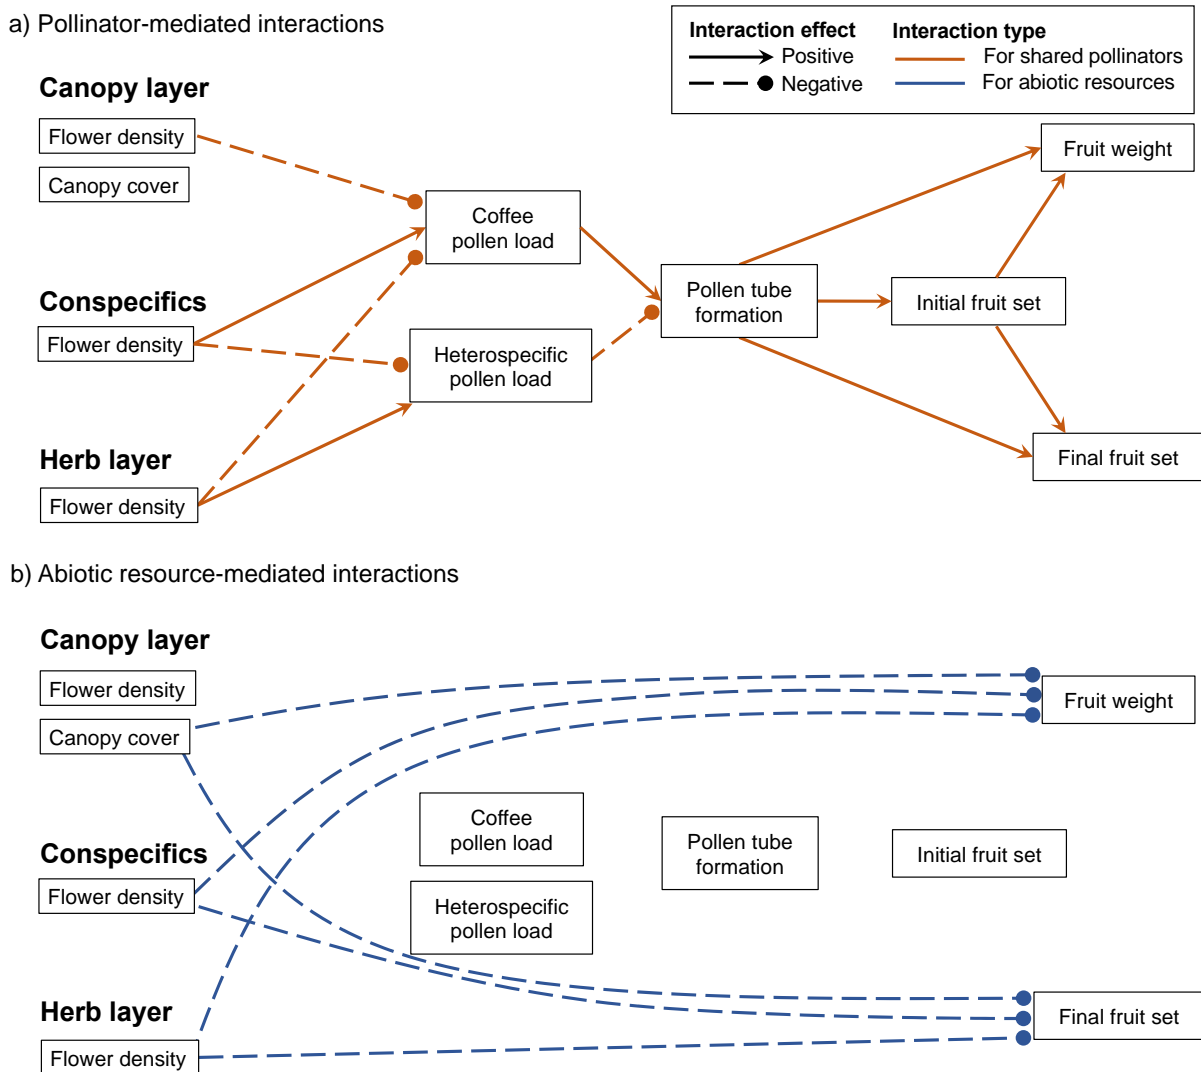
a) Pollinator-mediated interactions

Interaction effect
Positive
Negative

Interaction type
For shared pollinators
For abiotic resources

Canopy layer
Flower density
Canopy cover

Conspecifics
Flower density

Herb layer
Flower density

Coffee pollen load

Heterospecific pollen load

Pollen tube formation

Initial fruit set

Fruit weight

Final fruit set

b) Abiotic resource-mediated interactions

Canopy layer
Flower density
Canopy cover

Conspecifics
Flower density

Herb layer
Flower density

Coffee pollen load

Heterospecific pollen load

Pollen tube formation

Initial fruit set

Fruit weight

Final fruit set